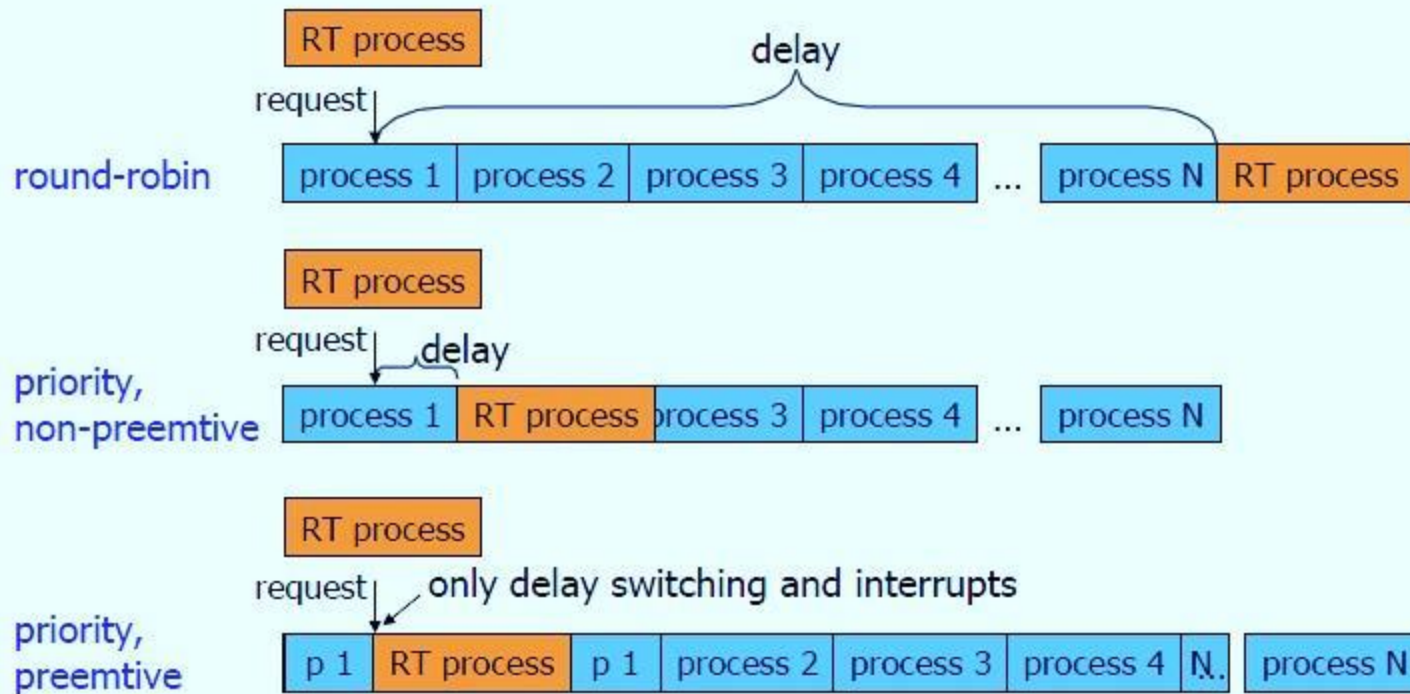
RT process

delay

request

round-robin

process 1 | process 2 | process 3 | process 4 | ... | process N | RT process

RT process

request

delay

priority, non-preemtive

process 1 | RT process | process 3 | process 4 | ... | process N

RT process

request

only delay switching and interrupts

priority, preemtive

p 1 | RT process | p 1 | process 2 | process 3 | process 4 | N.. | process N